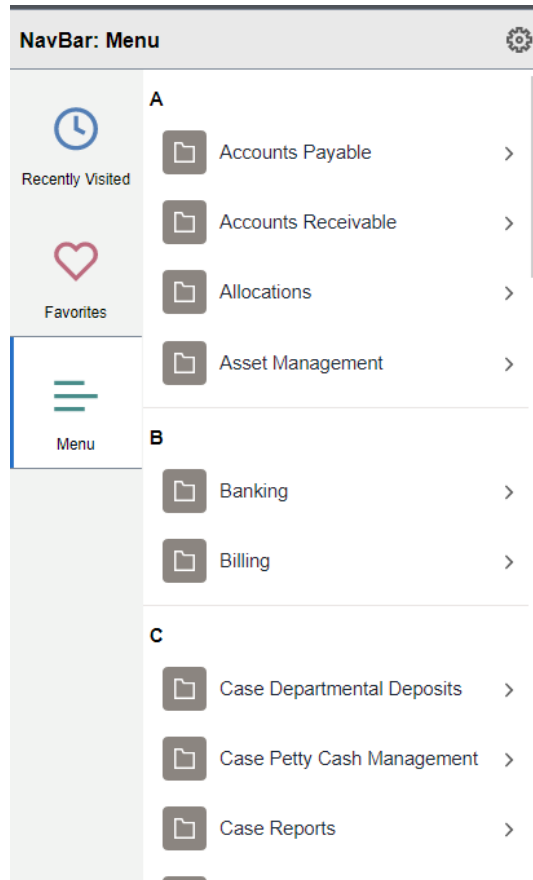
NavBar: Menu

Recently Visited

Favorites

Menu

A

Accounts Payable

Accounts Receivable

Allocations

Asset Management

B

Banking

Billing

C

Case Departmental Deposits

Case Petty Cash Management

Case Reports